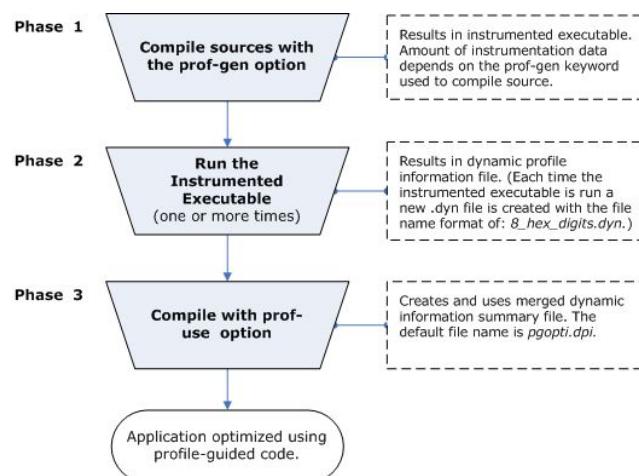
Phase 1

Compile sources with the prof-gen option

Results in instrumented executable. Amount of instrumentation data depends on the prof-gen keyword used to compile source.

Phase 2

Run the Instrumented Executable (one or more times)

Results in dynamic profile information file. (Each time the instrumented executable is run a new .dyn file is created with the file name format of: 8_hex_digits.dyn.)

Phase 3

Compile with prof-use option

Creates and uses merged dynamic information summary file. The default file name is pgopti.dpi.

Application optimized using profile-guided code.